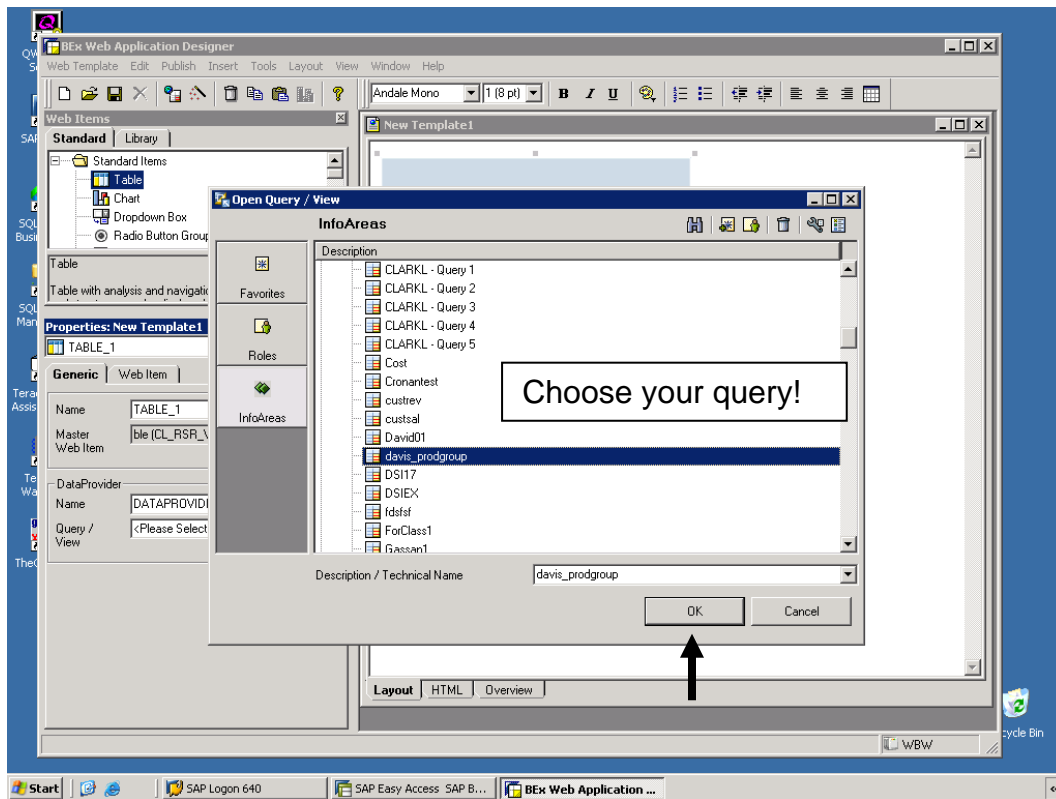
BEx Web Application Designer

Web Template Edit Publish Insert Tools Layout View Window Help

Andale Mono 1 (8 pt) B I U

Web Items

Standard Library

Standard Items
Table
Chart
Dropdown Box
Radio Button Group

Table

Table with analysis and navigatio

Properties: New Template1

TABLE_1

Generic Web Item

Name TABLE_1

Master Web Item ble (CL_RSR_V

DataProvider

Name DATAPROVIDE

Query / View <Please Select

New Template1

Open Query / View

InfoAreas

Favorites

Roles

InfoAreas

Description

CLARKL - Query 1
CLARKL - Query 2
CLARKL - Query 3
CLARKL - Query 4
CLARKL - Query 5
Cost
Cronantest
custrev
custsal
David01
davis_prodgroup
DSI17
DSIEX
fdsfsf
ForClass1
Gassan1

Choose your query!

Description / Technical Name davis_prodgroup

OK Cancel

Layout HTML Overview

WBW

cycle Bin

Start SAP Logon 640 SAP Easy Access SAP B... BEx Web Application ...